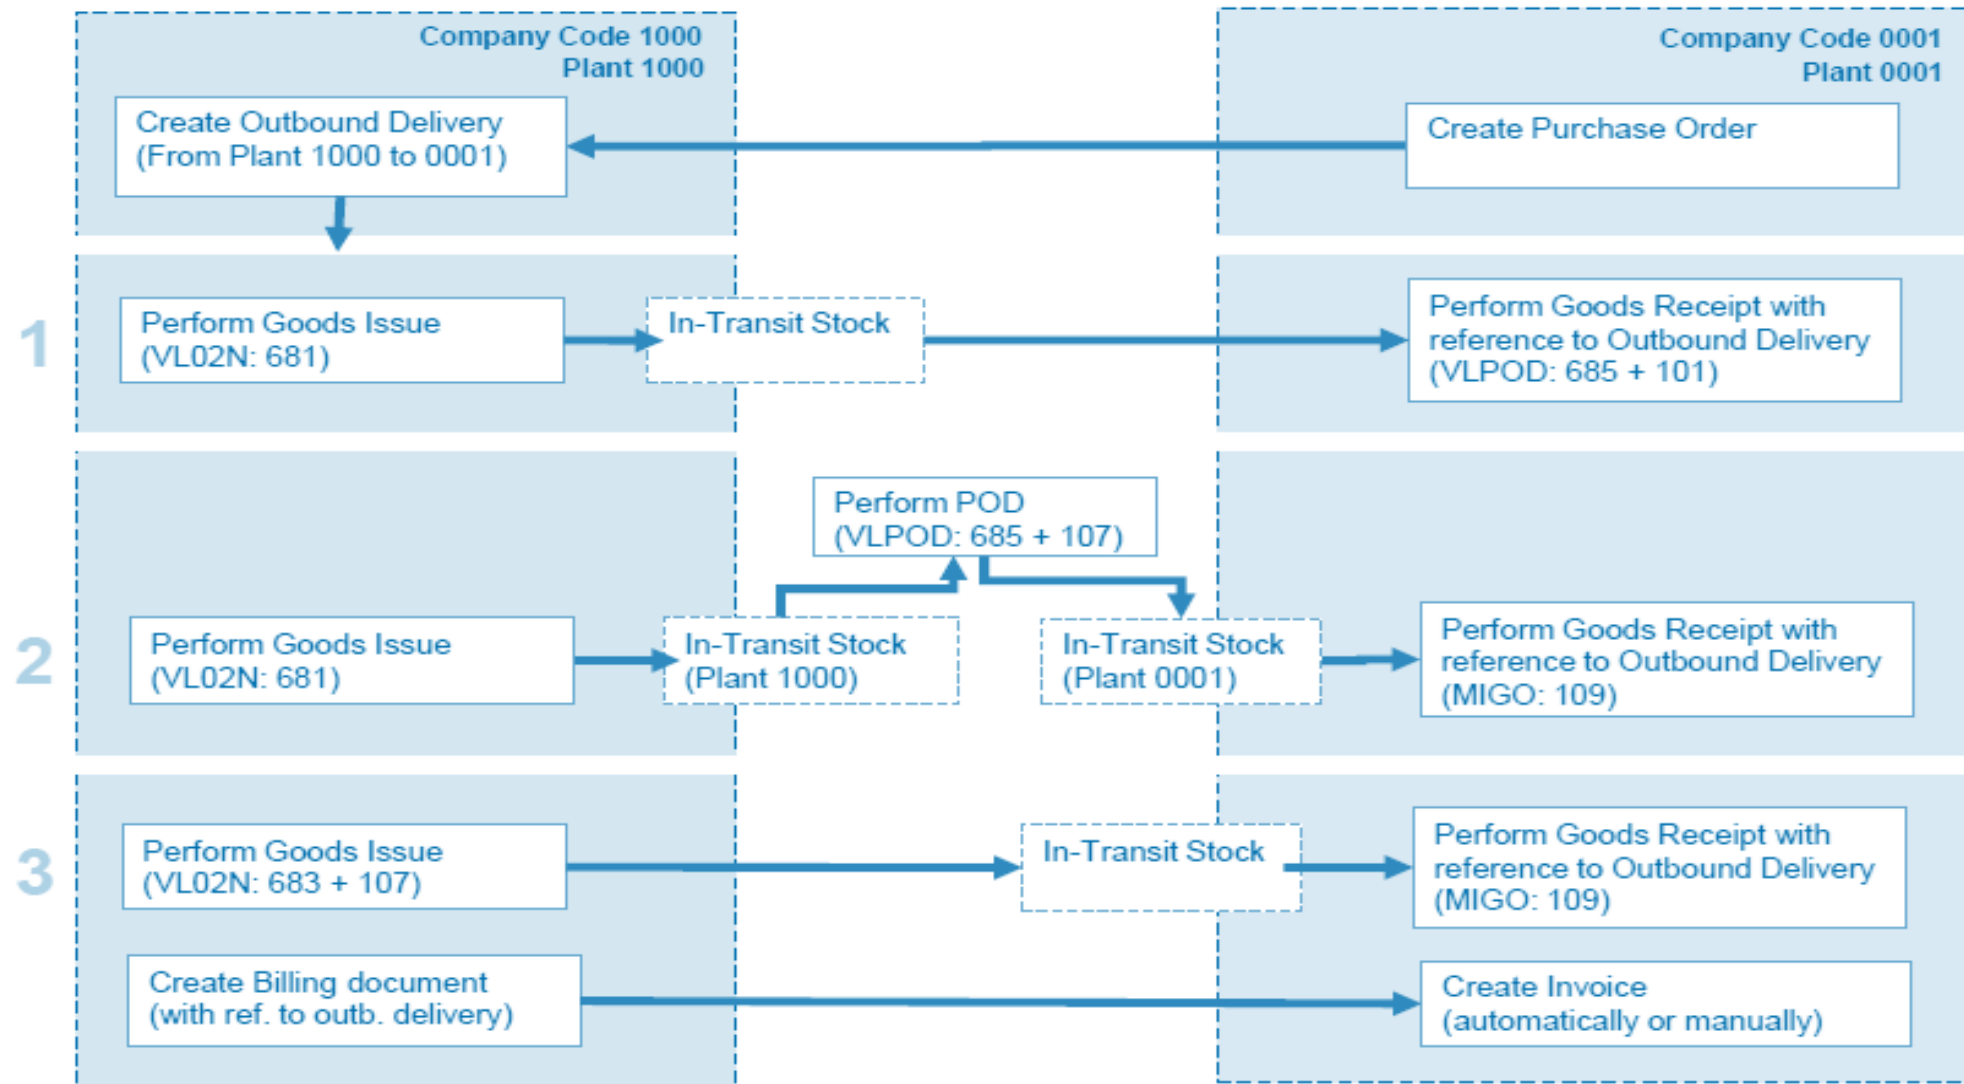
Company Code 1000
Plant 1000

Company Code 0001
Plant 0001

Create Outbound Delivery (From Plant 1000 to 0001)

Create Purchase Order

1

Perform Goods Issue (VL02N: 681)

In-Transit Stock

Perform Goods Receipt with reference to Outbound Delivery (VLPOD: 685 + 101)

2

Perform POD (VLPOD: 685 + 107)

Perform Goods Issue (VL02N: 681)

In-Transit Stock (Plant 1000)

In-Transit Stock (Plant 0001)

Perform Goods Receipt with reference to Outbound Delivery (MIGO: 109)

3

Perform Goods Issue (VL02N: 683 + 107)

In-Transit Stock

Perform Goods Receipt with reference to Outbound Delivery (MIGO: 109)

Create Billing document (with ref. to outb. delivery)

Create Invoice (automatically or manually)